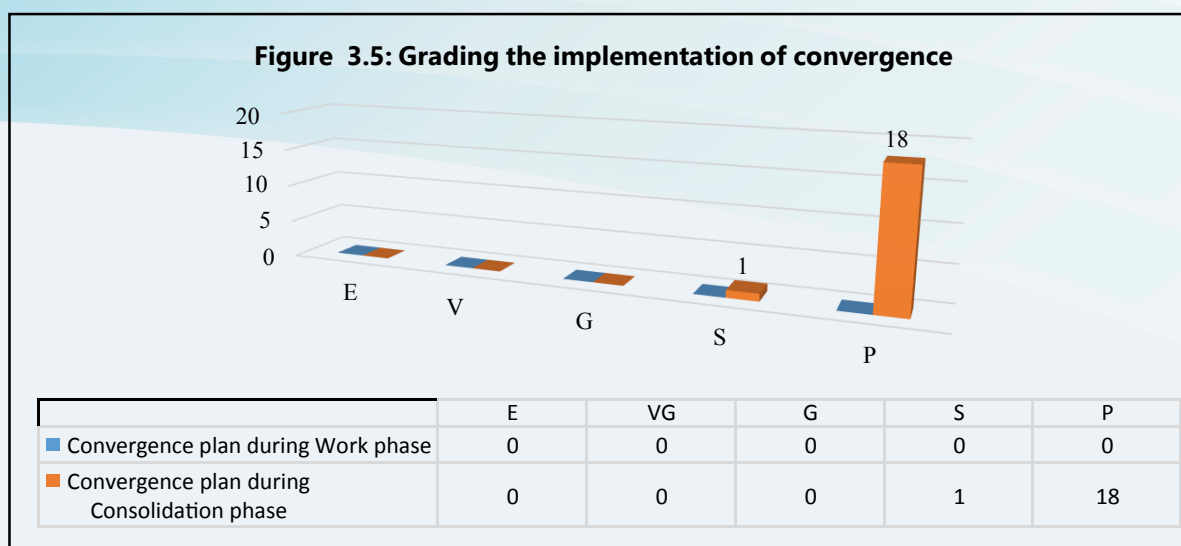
Figure 3.5: Grading the implementation of convergence

20
15
10
5
0

18

1

E
V
G
S
P

| | E | VG | G | S | P |
|---|---|---|---|---|---|
| Convergence plan during Work phase | 0 | 0 | 0 | 0 | 0 |
| Convergence plan during Consolidation phase | 0 | 0 | 0 | 1 | 18 |